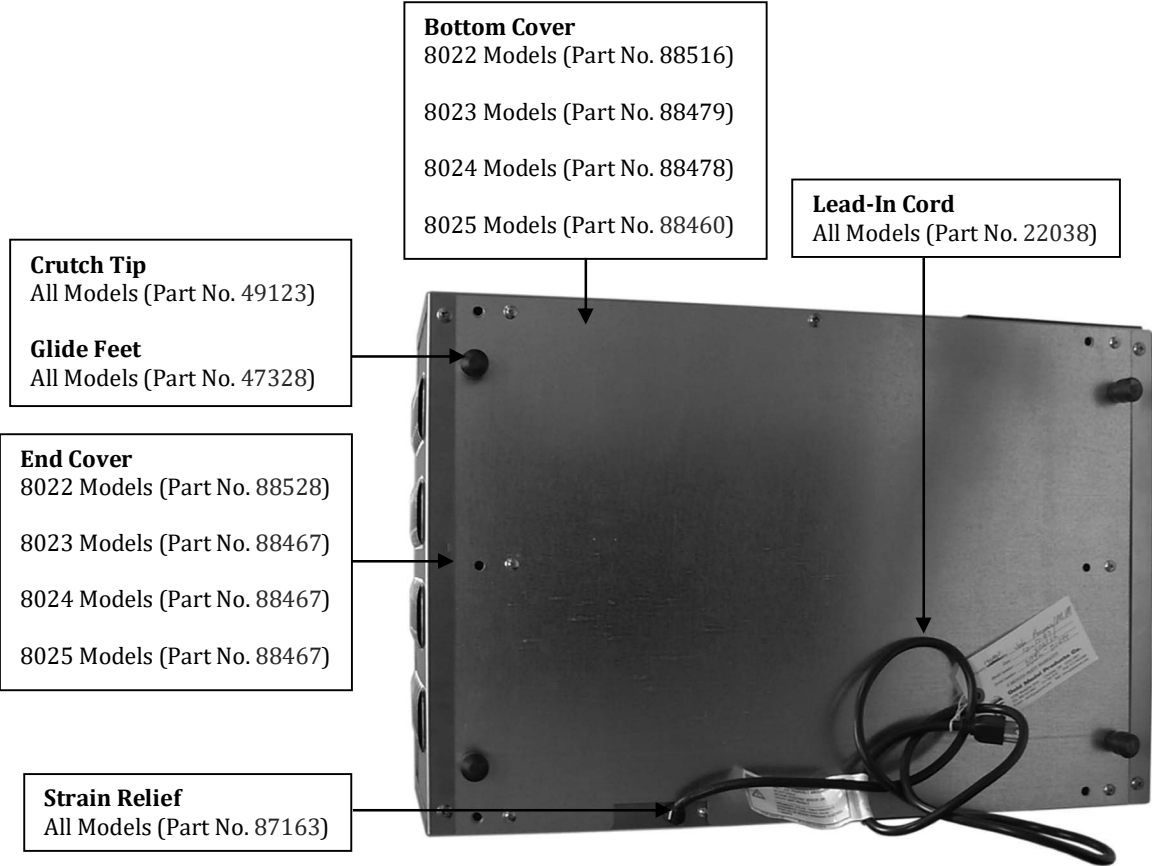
**Bottom Cover**
8022 Models (Part No. 88516)

8023 Models (Part No. 88479)

8024 Models (Part No. 88478)

8025 Models (Part No. 88460)

**Lead-In Cord**
All Models (Part No. 22038)

**Crutch Tip**
All Models (Part No. 49123)

**Glide Feet**
All Models (Part No. 47328)

**End Cover**
8022 Models (Part No. 88528)

8023 Models (Part No. 88467)

8024 Models (Part No. 88467)

8025 Models (Part No. 88467)

**Strain Relief**
All Models (Part No. 87163)